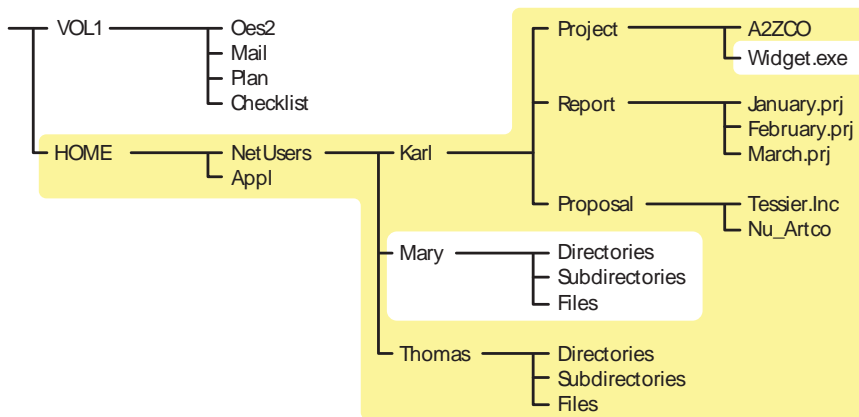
VOL1
Oes2
Mail
Plan
Checklist
HOME
NetUsers
Appl
Karl
Project
A2ZCO
Widget.exe
Report
January.prj
February.prj
March.prj
Proposal
Tessier.Inc
Nu_Artco
Mary
Directories
Subdirectories
Files
Thomas
Directories
Subdirectories
Files